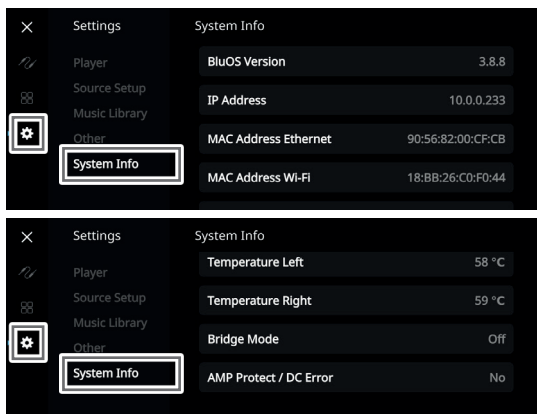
×

Settings

Player

Source Setup

Music Library

Other

System Info

System Info

BluOS Version 3.8.8

IP Address 10.0.0.233

MAC Address Ethernet 90:56:82:00:CF:CB

MAC Address Wi-Fi 18:BB:26:C0:F0:44

×

Settings

Player

Source Setup

Music Library

Other

System Info

System Info

Temperature Left 58 °C

Temperature Right 59 °C

Bridge Mode Off

AMP Protect / DC Error No